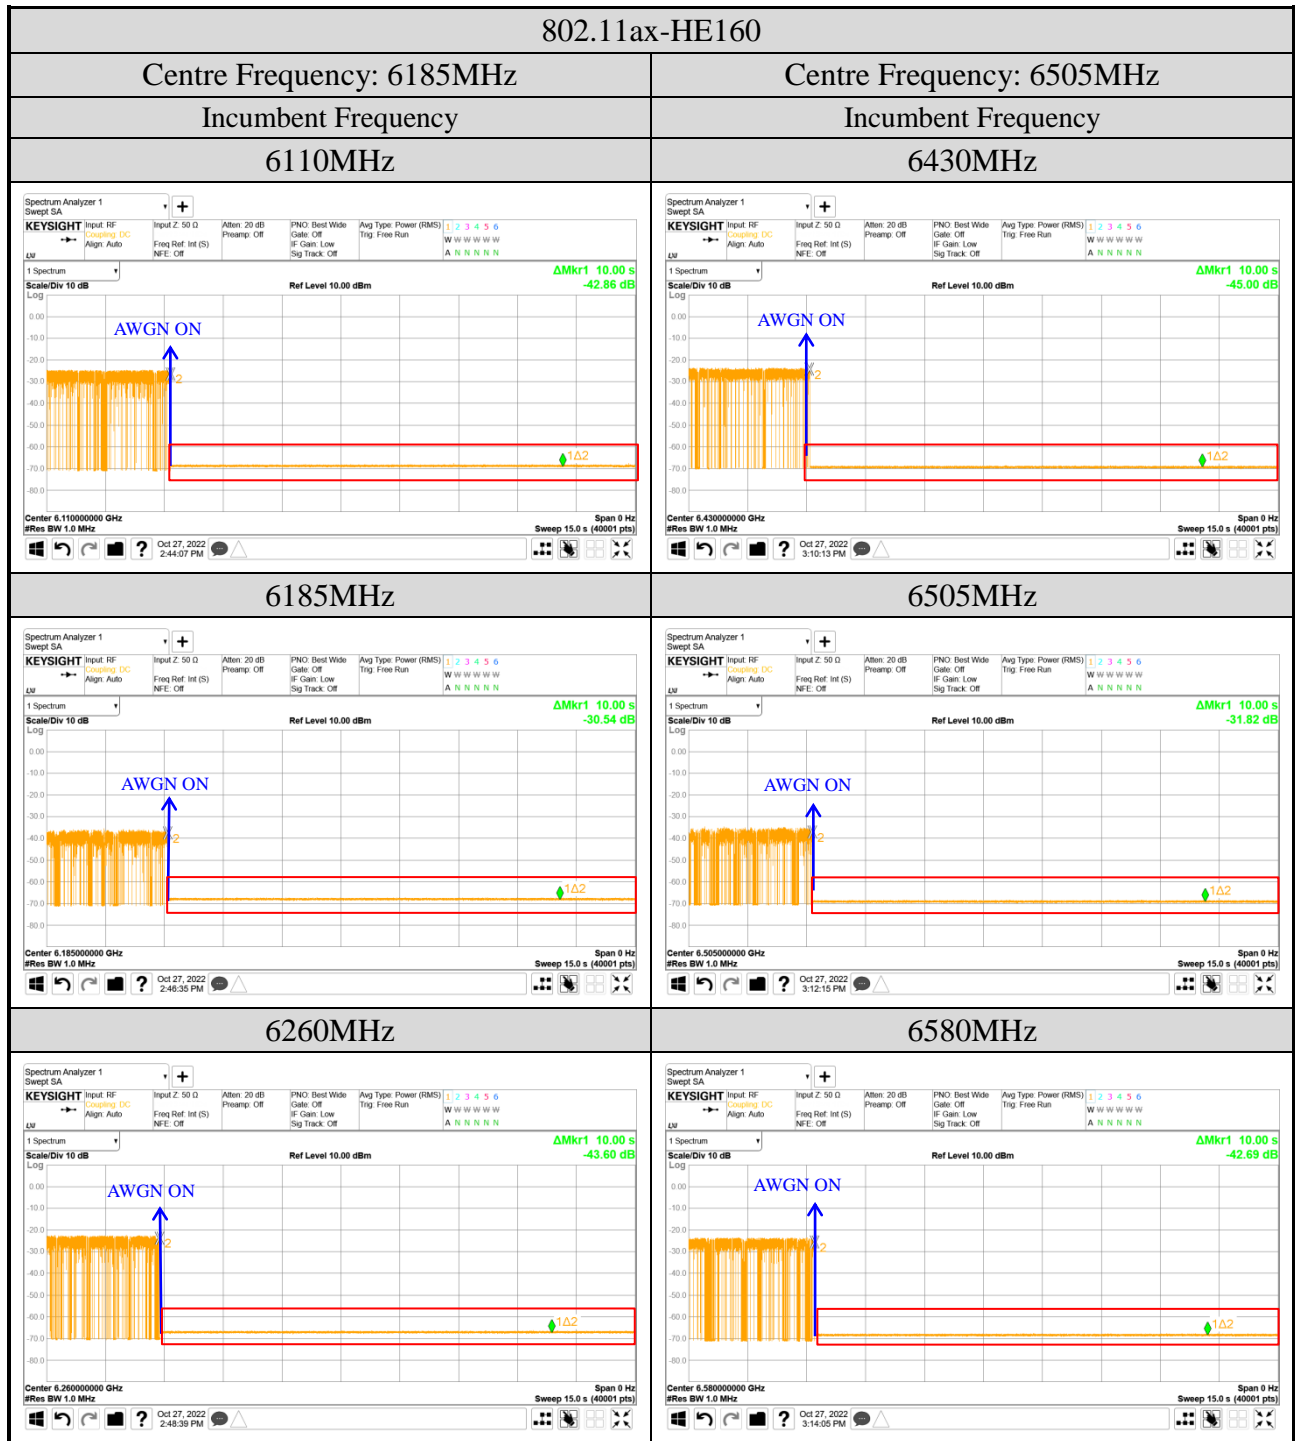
802.11ax-HE160

| Centre Frequency: 6185MHz | Centre Frequency: 6505MHz |
|---|---|
| Incumbent Frequency | Incumbent Frequency |
| 6110MHz | 6430MHz |
| Spectrum Analyzer 1 Swept SA KEYSIGHT Input: RF Coupling: DC Align: Auto Input Z: 50 Ω Freq Ref: Int (S) NFE: Off Atten: 20 dB Preamp: Off PNO: Best Wide Gate: Off IF Gain: Low Sig Track: Off Avg Type: Power (RMS) Trig: Free Run 1 2 3 4 5 6 W W W W W W A N N N N N 1 Spectrum Scale/Div 10 dB Log Ref Level 10.00 dBm ΔMkr1 10.00 s -42.86 dB 0.00 -10.0 -20.0 -30.0 -40.0 -50.0 -60.0 -70.0 -80.0 AWGN ON 2 1Δ2 Center 6.110000000 GHz #Res BW 1.0 MHz Span 0 Hz Sweep 15.0 s (40001 pts) Oct 27, 2022 2:44:07 PM | Spectrum Analyzer 1 Swept SA KEYSIGHT Input: RF Coupling: DC Align: Auto Input Z: 50 Ω Freq Ref: Int (S) NFE: Off Atten: 20 dB Preamp: Off PNO: Best Wide Gate: Off IF Gain: Low Sig Track: Off Avg Type: Power (RMS) Trig: Free Run 1 2 3 4 5 6 W W W W W W A N N N N N 1 Spectrum Scale/Div 10 dB Log Ref Level 10.00 dBm ΔMkr1 10.00 s -45.00 dB 0.00 -10.0 -20.0 -30.0 -40.0 -50.0 -60.0 -70.0 -80.0 AWGN ON 2 1Δ2 Center 6.430000000 GHz #Res BW 1.0 MHz Span 0 Hz Sweep 15.0 s (40001 pts) Oct 27, 2022 3:10:13 PM |
| 6185MHz | 6505MHz |
| Spectrum Analyzer 1 Swept SA KEYSIGHT Input: RF Coupling: DC Align: Auto Input Z: 50 Ω Freq Ref: Int (S) NFE: Off Atten: 20 dB Preamp: Off PNO: Best Wide Gate: Off IF Gain: Low Sig Track: Off Avg Type: Power (RMS) Trig: Free Run 1 2 3 4 5 6 W W W W W W A N N N N N 1 Spectrum Scale/Div 10 dB Log Ref Level 10.00 dBm ΔMkr1 10.00 s -30.54 dB 0.00 -10.0 -20.0 -30.0 -40.0 -50.0 -60.0 -70.0 -80.0 AWGN ON 2 1Δ2 Center 6.185000000 GHz #Res BW 1.0 MHz Span 0 Hz Sweep 15.0 s (40001 pts) Oct 27, 2022 2:46:35 PM | Spectrum Analyzer 1 Swept SA KEYSIGHT Input: RF Coupling: DC Align: Auto Input Z: 50 Ω Freq Ref: Int (S) NFE: Off Atten: 20 dB Preamp: Off PNO: Best Wide Gate: Off IF Gain: Low Sig Track: Off Avg Type: Power (RMS) Trig: Free Run 1 2 3 4 5 6 W W W W W W A N N N N N 1 Spectrum Scale/Div 10 dB Log Ref Level 10.00 dBm ΔMkr1 10.00 s -31.82 dB 0.00 -10.0 -20.0 -30.0 -40.0 -50.0 -60.0 -70.0 -80.0 AWGN ON 2 1Δ2 Center 6.505000000 GHz #Res BW 1.0 MHz Span 0 Hz Sweep 15.0 s (40001 pts) Oct 27, 2022 3:12:15 PM |
| 6260MHz | 6580MHz |
| Spectrum Analyzer 1 Swept SA KEYSIGHT Input: RF Coupling: DC Align: Auto Input Z: 50 Ω Freq Ref: Int (S) NFE: Off Atten: 20 dB Preamp: Off PNO: Best Wide Gate: Off IF Gain: Low Sig Track: Off Avg Type: Power (RMS) Trig: Free Run 1 2 3 4 5 6 W W W W W W A N N N N N 1 Spectrum Scale/Div 10 dB Log Ref Level 10.00 dBm ΔMkr1 10.00 s -43.60 dB 0.00 -10.0 -20.0 -30.0 -40.0 -50.0 -60.0 -70.0 -80.0 AWGN ON 2 1Δ2 Center 6.260000000 GHz #Res BW 1.0 MHz Span 0 Hz Sweep 15.0 s (40001 pts) Oct 27, 2022 2:48:39 PM | Spectrum Analyzer 1 Swept SA KEYSIGHT Input: RF Coupling: DC Align: Auto Input Z: 50 Ω Freq Ref: Int (S) NFE: Off Atten: 20 dB Preamp: Off PNO: Best Wide Gate: Off IF Gain: Low Sig Track: Off Avg Type: Power (RMS) Trig: Free Run 1 2 3 4 5 6 W W W W W W A N N N N N 1 Spectrum Scale/Div 10 dB Log Ref Level 10.00 dBm ΔMkr1 10.00 s -42.69 dB 0.00 -10.0 -20.0 -30.0 -40.0 -50.0 -60.0 -70.0 -80.0 AWGN ON 2 1Δ2 Center 6.580000000 GHz #Res BW 1.0 MHz Span 0 Hz Sweep 15.0 s (40001 pts) Oct 27, 2022 3:14:05 PM |